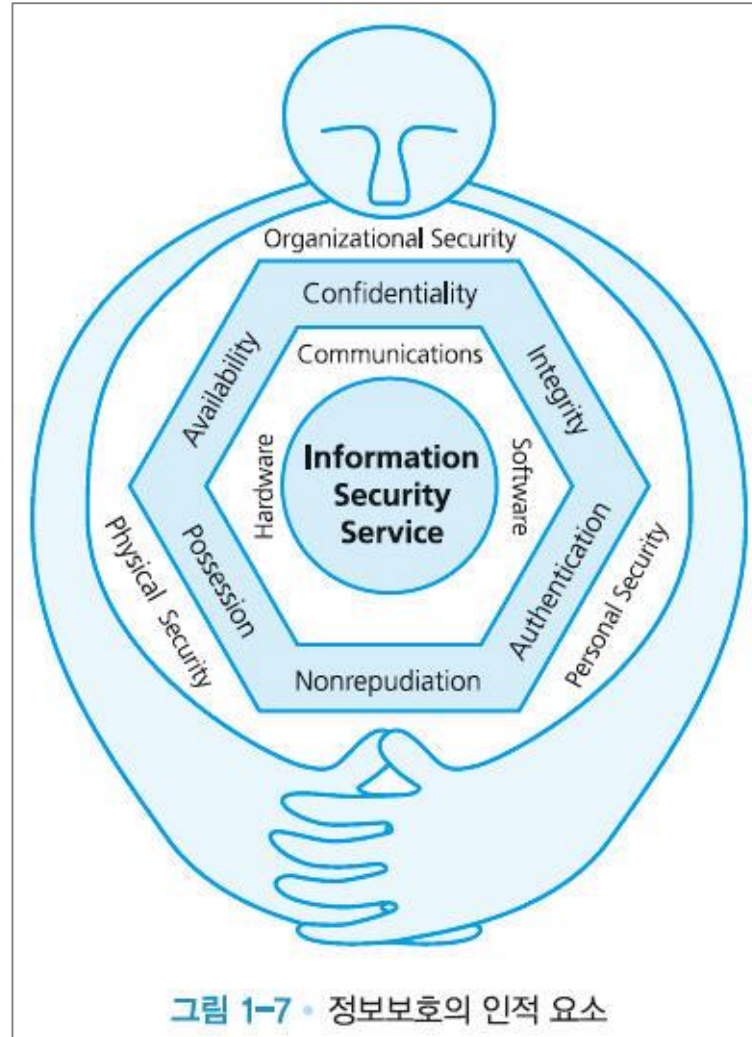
Organizational Security

Confidentiality

Availability

Integrity

Communications

Hardware

Information Security Service

Software

Possession

Authentication

Physical Security

Personal Security

Nonrepudiation

그림 1-7 • 정보보호의 인적 요소